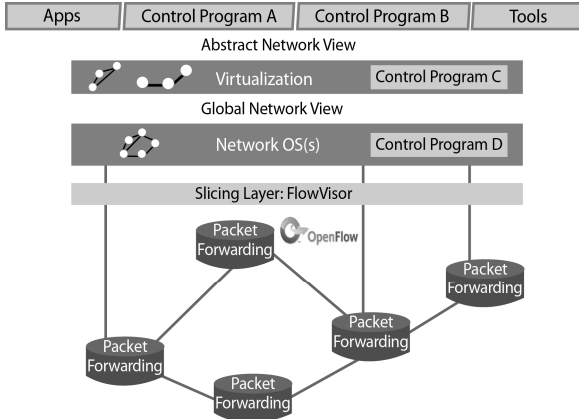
Apps

Control Program A

Control Program B

Tools

Abstract Network View

Virtualization

Control Program C

Global Network View

Network OS(s)

Control Program D

Slicing Layer: FlowVisor

Packet Forwarding

OpenFlow

Packet Forwarding

Packet Forwarding

Packet Forwarding

Packet Forwarding